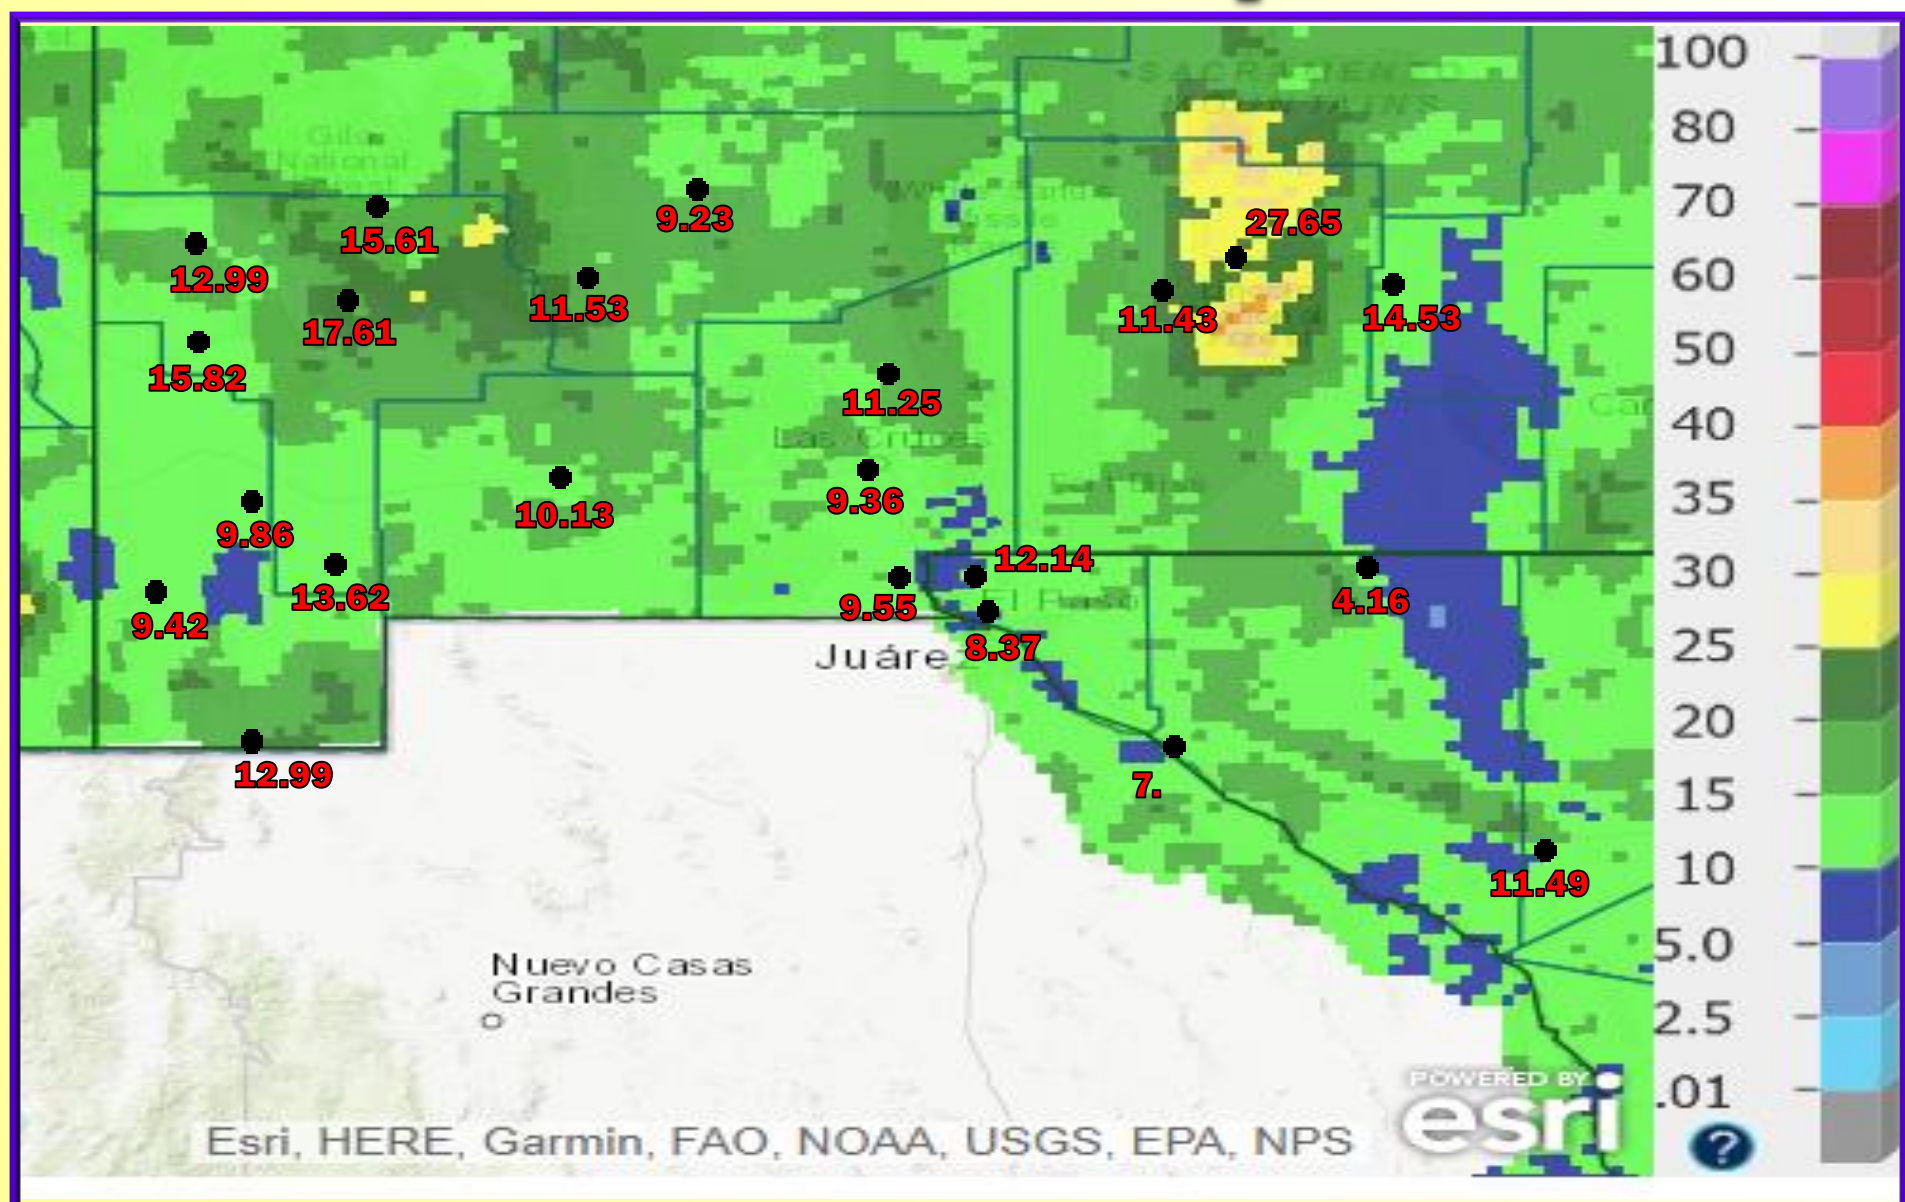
9.23
15.61
12.99
17.61
11.53
15.82
27.65
11.43
14.53
11.25
Las Cruces
9.36
10.13
9.86
13.62
9.42
12.14
9.55
8.37
4.16
Juáre
12.99
7.
11.49
Nuevo Casas Grandes
Esri, HERE, Garmin, FAO, NOAA, USGS, EPA, NPS
POWERED BY esri
100
80
70
60
50
40
35
30
25
20
15
10
5.0
2.5
.01
?